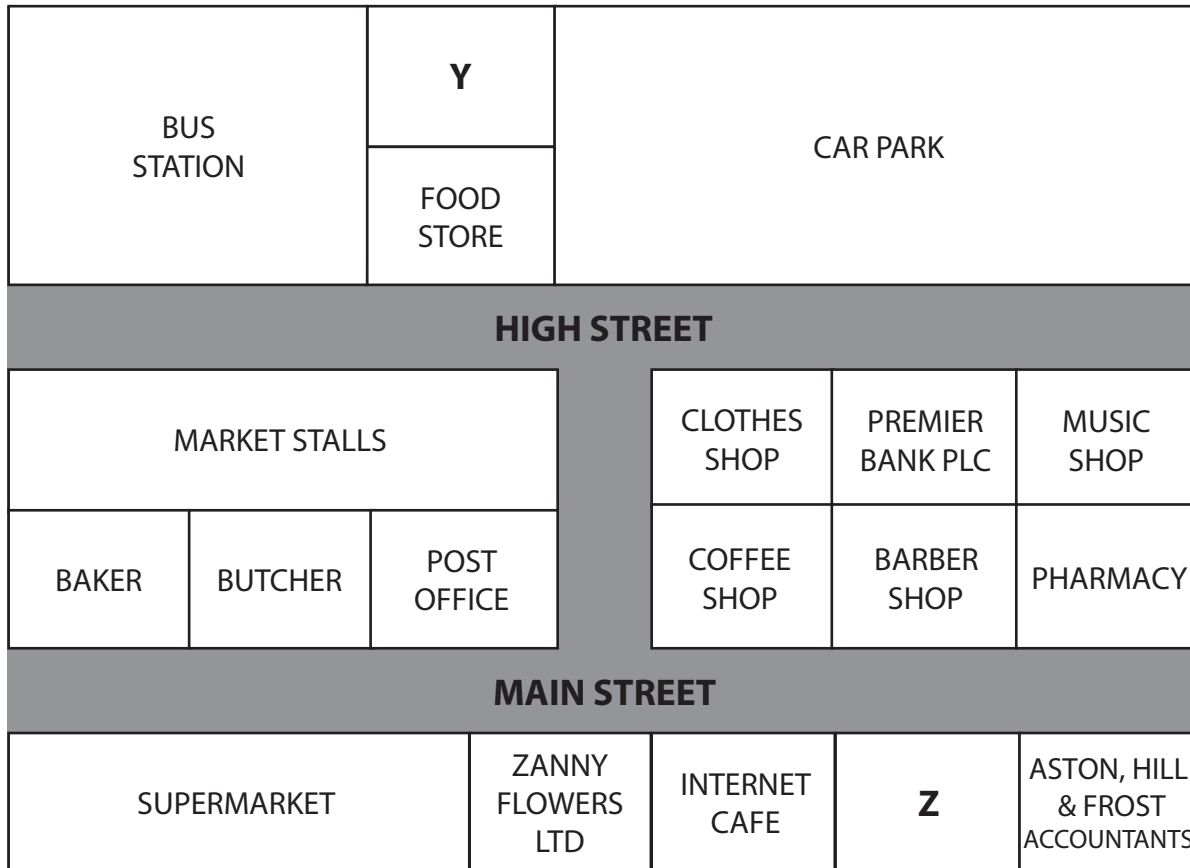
BUS STATION

Y

FOOD STORE

CAR PARK

HIGH STREET

MARKET STALLS

CLOTHES SHOP

PREMIER BANK PLC

MUSIC SHOP

BAKER

BUTCHER

POST OFFICE

COFFEE SHOP

BARBER SHOP

PHARMACY

MAIN STREET

SUPERMARKET

ZANNY FLOWERS LTD

INTERNET CAFE

Z

ASTON, HILL & FROST ACCOUNTANTS